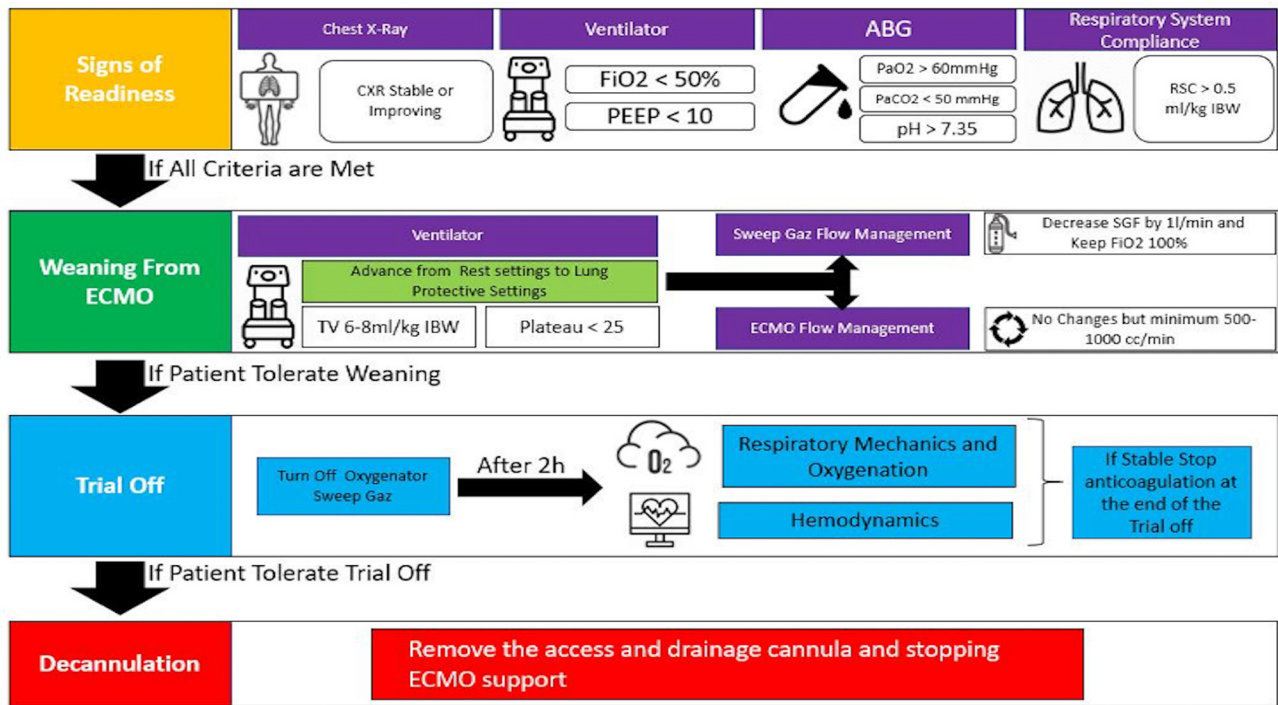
Signs of Readiness

Chest X-Ray

CXR Stable or Improving

Ventilator

FiO2 < 50%

PEEP < 10

ABG

PaO2 > 60mmHg

PaCO2 < 50 mmHg

pH > 7.35

Respiratory System Compliance

RSC > 0.5 ml/kg IBW

If All Criteria are Met

Weaning From ECMO

Ventilator

Advance from Rest settings to Lung Protective Settings

TV 6-8ml/kg IBW

Plateau < 25

Sweep Gaz Flow Management

Decrease SGF by 1l/min and Keep FiO2 100%

ECMO Flow Management

No Changes but minimum 500-1000 cc/min

If Patient Tolerate Weaning

Trial Off

Turn Off Oxygenator Sweep Gaz

After 2h

$O_2$

Respiratory Mechanics and Oxygenation

Hemodynamics

If Stable Stop anticoagulation at the end of the Trial off

If Patient Tolerate Trial Off

Decannulation

Remove the access and drainage cannula and stopping ECMO support